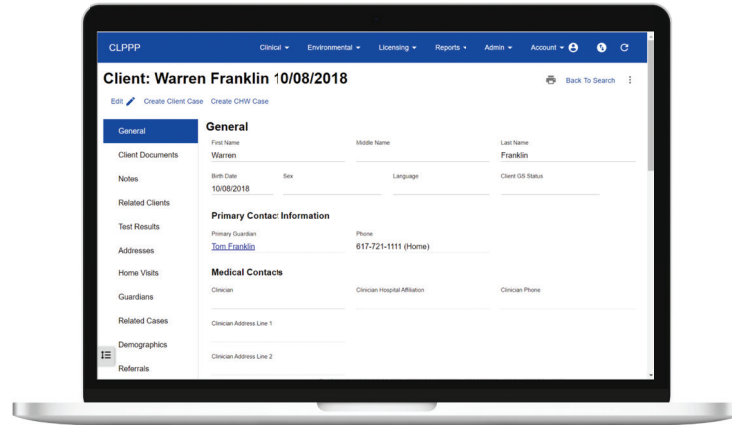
CLPPP

Clinical ▾ Environmental ▾ Licensing ▾ Reports ▾ Admin ▾ Account ▾

Client: Warren Franklin 10/08/2018

Back To Search

Edit Create Client Case Create CHW Case

General
Client Documents
Notes
Related Clients
Test Results
Addresses
Home Visits
Guardians
Related Cases
Demographics
Referrals

General

First Name
Warren

Middle Name

Last Name
Franklin

Birth Date
10/08/2018

Sex

Language

Client GS Status

Primary Contact Information

Primary Guardian
Tom Franklin

Phone
617-721-1111 (Home)

Medical Contacts

Clinician

Clinician Hospital Affiliation

Clinician Phone

Clinician Address Line 1

Clinician Address Line 2